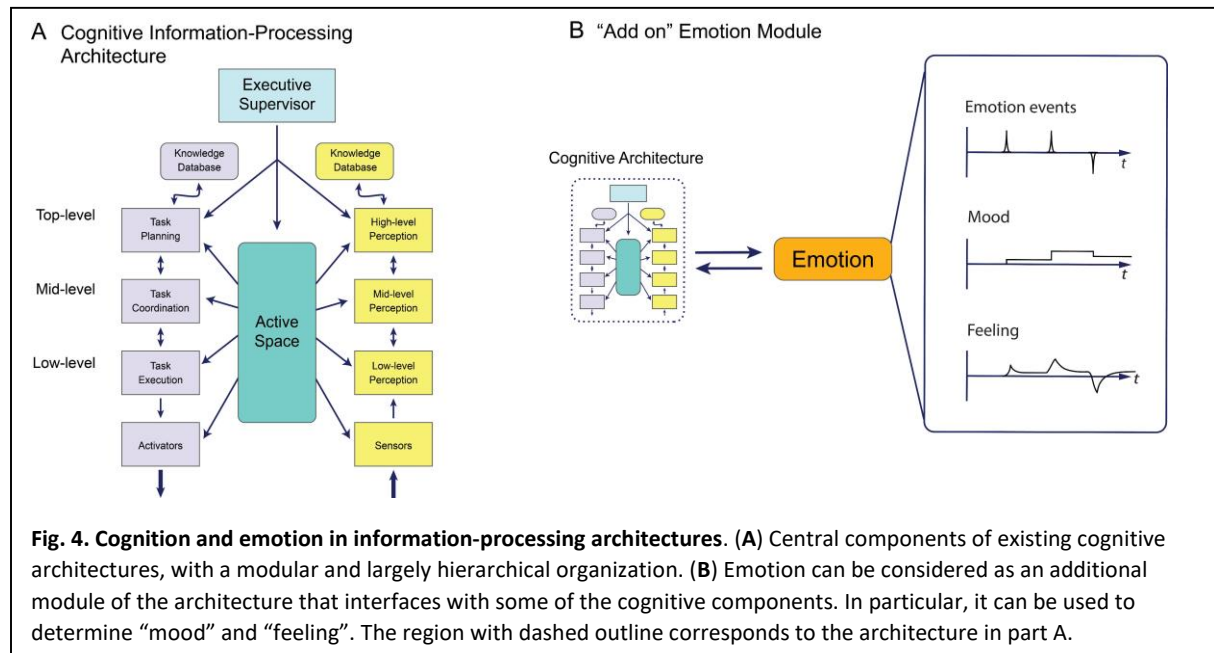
A Cognitive Information-Processing Architecture

Executive Supervisor

Knowledge Database

Knowledge Database

Top-level

Task Planning

High-level Perception

Mid-level

Task Coordination

Active Space

Mid-level Perception

Low-level

Task Execution

Low-level Perception

Activators

Sensors

B "Add on" Emotion Module

Cognitive Architecture

Emotion

Emotion events

$t$

Mood

$t$

Feeling

$t$

**Fig. 4. Cognition and emotion in information-processing architectures**. (**A**) Central components of existing cognitive architectures, with a modular and largely hierarchical organization. (**B**) Emotion can be considered as an additional module of the architecture that interfaces with some of the cognitive components. In particular, it can be used to determine "mood" and "feeling". The region with dashed outline corresponds to the architecture in part A.